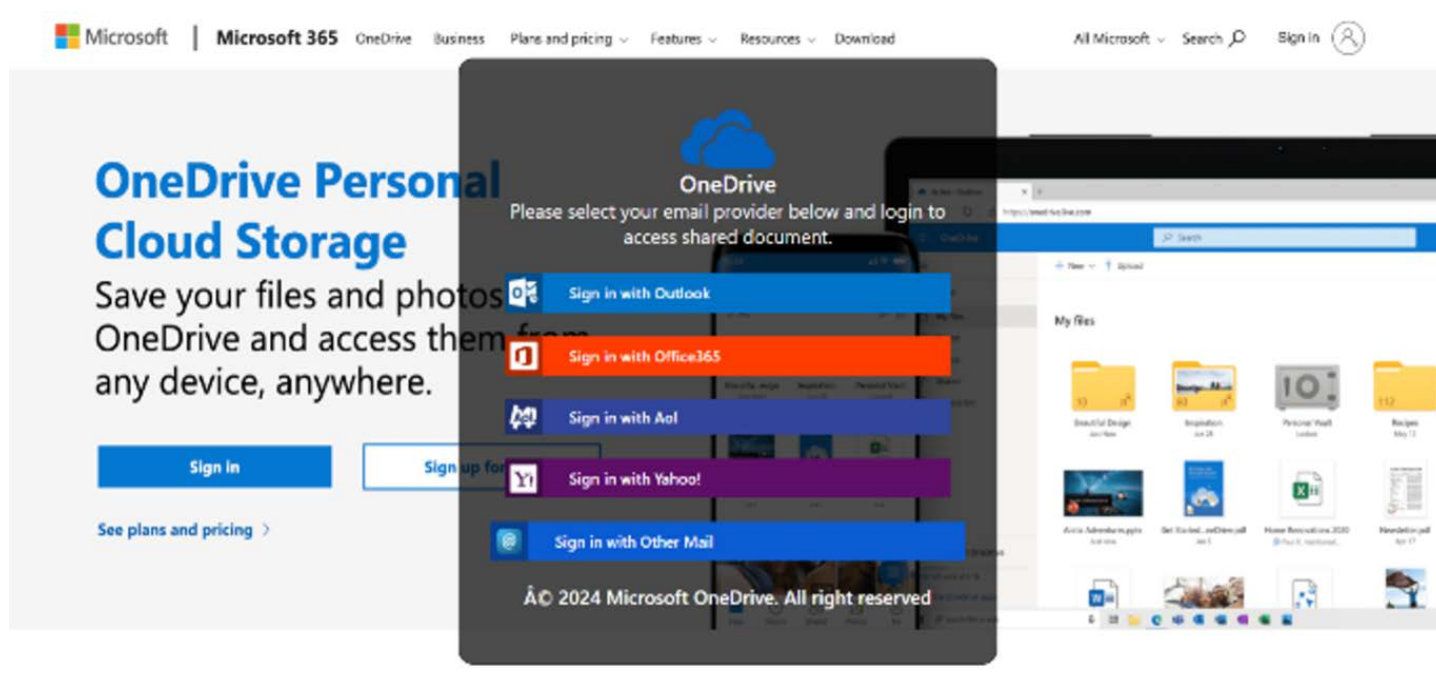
Microsoft | Microsoft 365 OneDrive Business Plans and pricing Features Resources Download All Microsoft Search Sign in

OneDrive Personal Cloud Storage

Save your files and photos OneDrive and access them from any device, anywhere.

Sign in

Sign up for

See plans and pricing >

OneDrive

Please select your email provider below and login to access shared document.

Sign in with Outlook

Sign in with Office365

Sign in with Aol

Sign in with Yahoo!

Sign in with Other Mail

Â© 2024 Microsoft OneDrive. All right reserved

Search

New Upload

My files